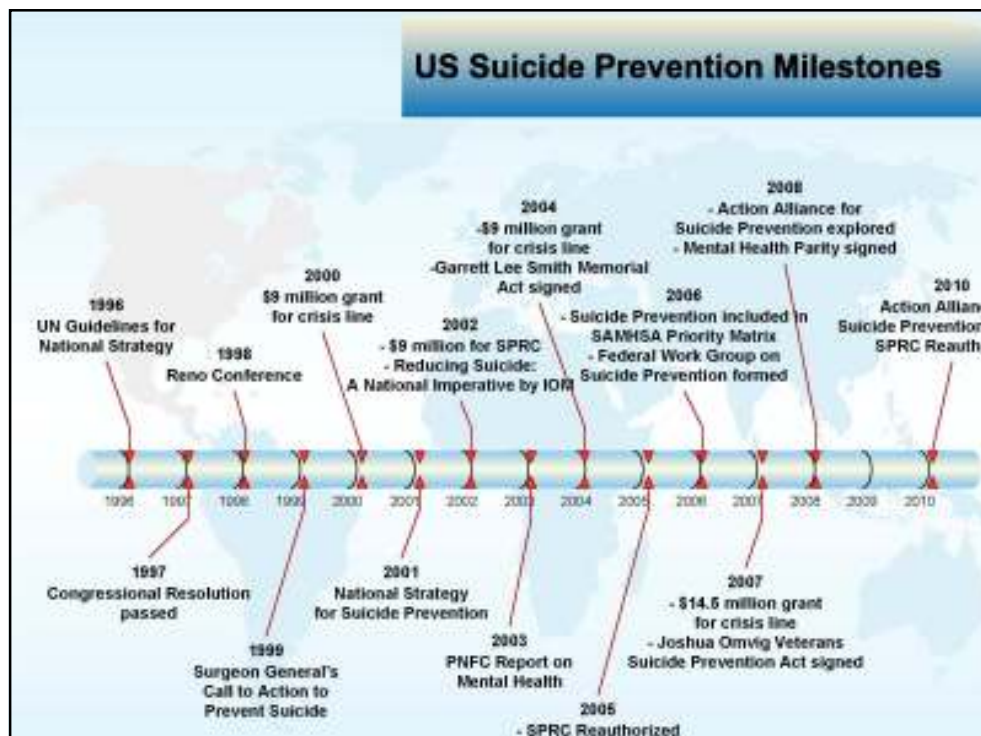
US Suicide Prevention Milestones

1996
UN Guidelines for National Strategy

1998
Reno Conference

2000
$9 million grant for crisis line

2002
- $9 million for SPRC
- Reducing Suicide: A National Imperative by IOM

2004
-$9 million grant for crisis line
-Garrett Lee Smith Memorial Act signed

2006
- Suicide Prevention included in SAMHSA Priority Matrix
- Federal Work Group on Suicide Prevention formed

2008
- Action Alliance for Suicide Prevention explored
- Mental Health Parity signed

2010
Action Allian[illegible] Suicide Preventio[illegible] SPRC Reauth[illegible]

1996 1997 1998 1999 2000 2001 2002 2003 2004 2005 2006 2007 2008 2009 2010

1997
Congressional Resolution passed

1999
Surgeon General's Call to Action to Prevent Suicide

2001
National Strategy for Suicide Prevention

2003
PNFC Report on Mental Health

2005
- SPRC Reauthorized

2007
- $14.5 million grant for crisis line
- Joshua Omvig Veterans Suicide Prevention Act signed